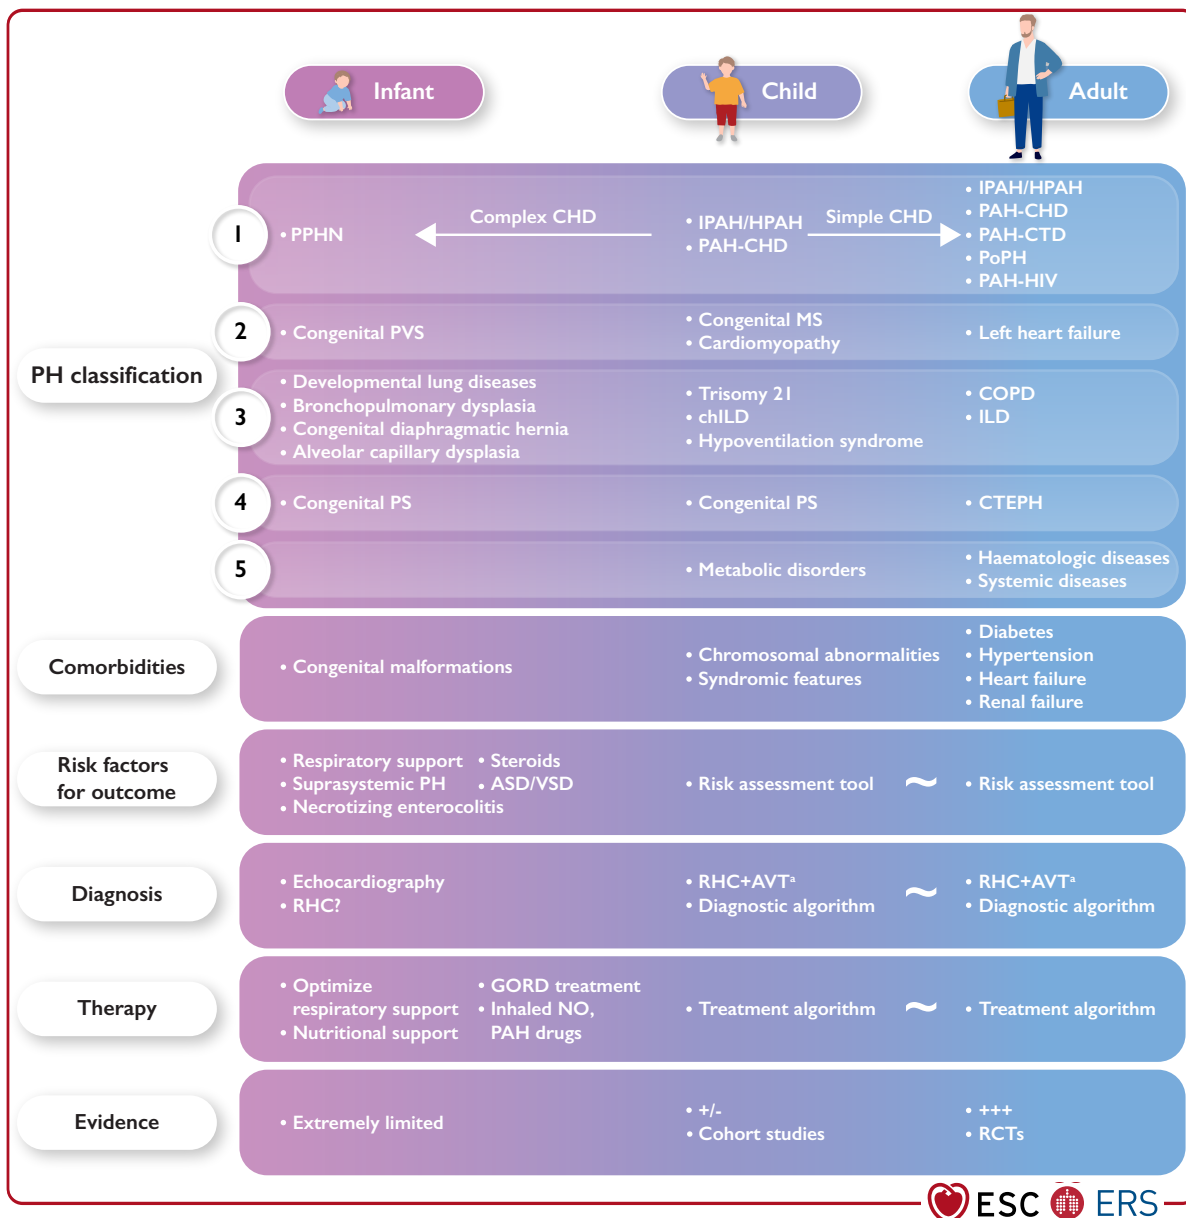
Infant

Child

Adult

PH classification

1

• PPHN

Complex CHD

• IPAH/HPAH
• PAH-CHD

Simple CHD

• IPAH/HPAH
• PAH-CHD
• PAH-CTD
• PoPH
• PAH-HIV

2

• Congenital PVS

• Congenital MS
• Cardiomyopathy

• Left heart failure

3

• Developmental lung diseases
• Bronchopulmonary dysplasia
• Congenital diaphragmatic hernia
• Alveolar capillary dysplasia

• Trisomy 21
• chILD
• Hypoventilation syndrome

• COPD
• ILD

4

• Congenital PS

• Congenital PS

• CTEPH

5

• Metabolic disorders

• Haematologic diseases
• Systemic diseases

Comorbidities

• Congenital malformations

• Chromosomal abnormalities
• Syndromic features

• Diabetes
• Hypertension
• Heart failure
• Renal failure

Risk factors for outcome

• Respiratory support
• Suprasystemic PH
• Necrotizing enterocolitis
• Steroids
• ASD/VSD

• Risk assessment tool

~

• Risk assessment tool

Diagnosis

• Echocardiography
• RHC?

• RHC+AVT$^{a}$
• Diagnostic algorithm

~

• RHC+AVT$^{a}$
• Diagnostic algorithm

Therapy

• Optimize respiratory support
• Nutritional support
• GORD treatment
• Inhaled NO, PAH drugs

• Treatment algorithm

~

• Treatment algorithm

Evidence

• Extremely limited

• +/-
• Cohort studies

• +++
• RCTs

ESC ERS